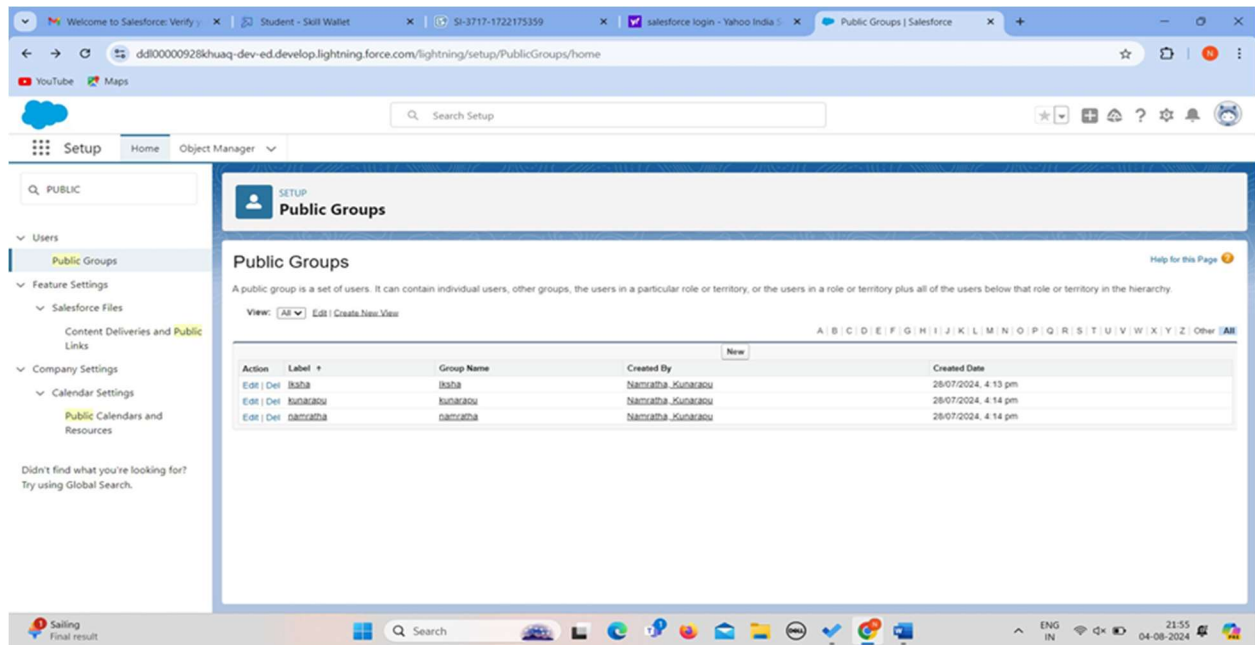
Welcome to Salesforce: Verify y ×
Student - Skill Wallet ×
SI-3717-1722175359 ×
salesforce login - Yahoo India S ×
Public Groups | Salesforce ×

ddl00000928khuaq-dev-ed.develop.lightning.force.com/lightning/setup/PublicGroups/home

YouTube
Maps

Search Setup

Setup
Home
Object Manager

PUBLIC

Users
Public Groups
Feature Settings
Salesforce Files
Content Deliveries and Public Links
Company Settings
Calendar Settings
Public Calendars and Resources

Didn't find what you're looking for? Try using Global Search.

SETUP
Public Groups

Public Groups

Help for this Page

A public group is a set of users. It can contain individual users, other groups, the users in a particular role or territory, or the users in a role or territory plus all of the users below that role or territory in the hierarchy.

View: All Edit | Create New View

A | B | C | D | E | F | G | H | I | J | K | L | M | N | O | P | Q | R | S | T | U | V | W | X | Y | Z | Other | All

New

| Action | Label ↑ | Group Name | Created By | Created Date |
|---|---|---|---|---|
| Edit \| Del | Iksha | Iksha | Namratha, Kunaraou | 28/07/2024, 4:13 pm |
| Edit \| Del | kunaraou | kunaraou | Namratha, Kunaraou | 28/07/2024, 4:14 pm |
| Edit \| Del | namratha | namratha | Namratha, Kunaraou | 28/07/2024, 4:14 pm |

Sailing
Final result
Search
ENG IN
21:55
04-08-2024